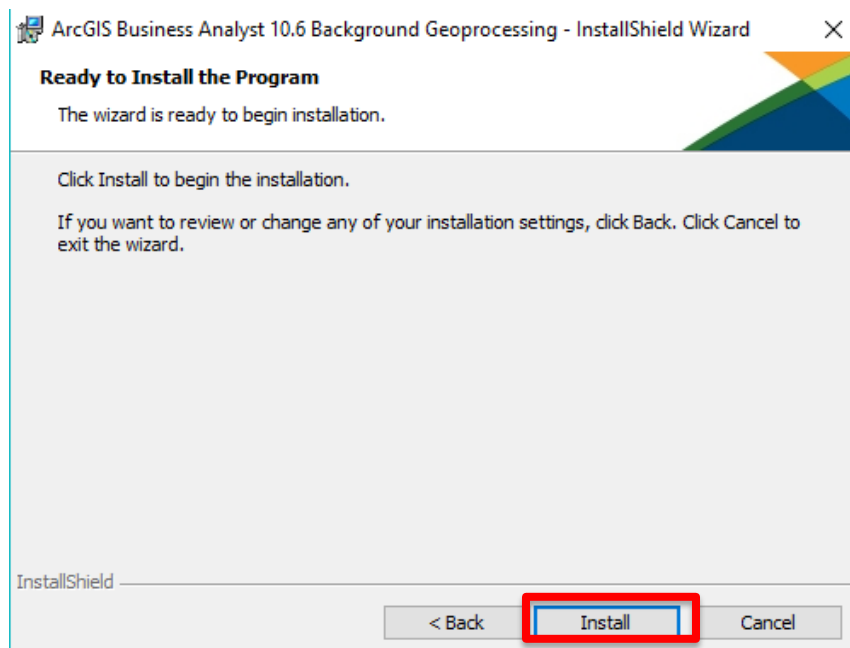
ArcGIS Business Analyst 10.6 Background Geoprocessing - InstallShield Wizard

Ready to Install the Program

The wizard is ready to begin installation.

Click Install to begin the installation.

If you want to review or change any of your installation settings, click Back. Click Cancel to exit the wizard.

InstallShield

< Back

Install

Cancel